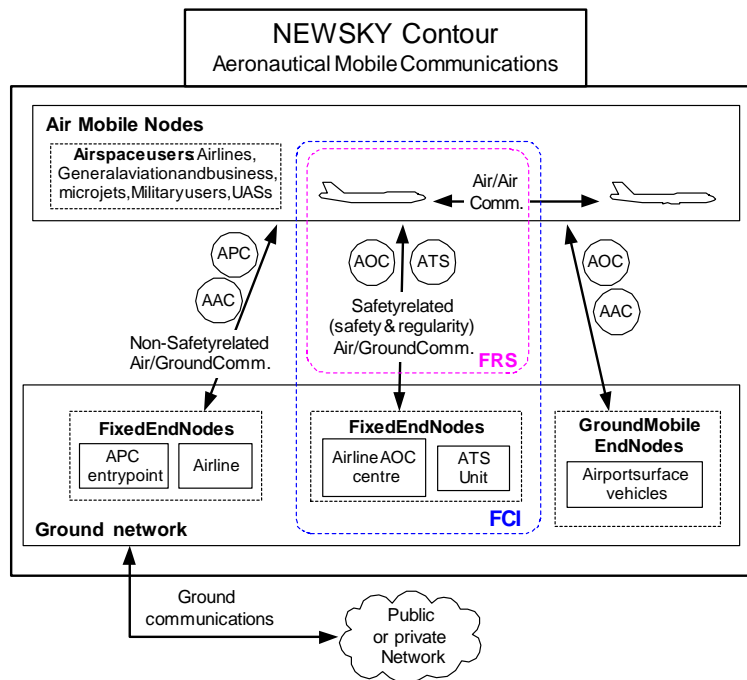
NEWSKY Contour
Aeronautical Mobile Communications

Air Mobile Nodes

Airspaceusers Airlines, Generalaviationandbusiness, microjets,Militaryusers,UASs

Air/Air Comm.

APC

AAC

AOC

ATS

AOC

AAC

Non-Safetyrelated Air/GroundComm.

Safetyrelated (safety & regularity) Air/GroundComm.

FRS

FixedEndNodes

APC entrypoint

Airline

FixedEndNodes

Airline AOC centre

ATS Unit

GroundMobile EndNodes

Airportsurface vehicles

FCI

Ground network

Ground communications

Public or private Network